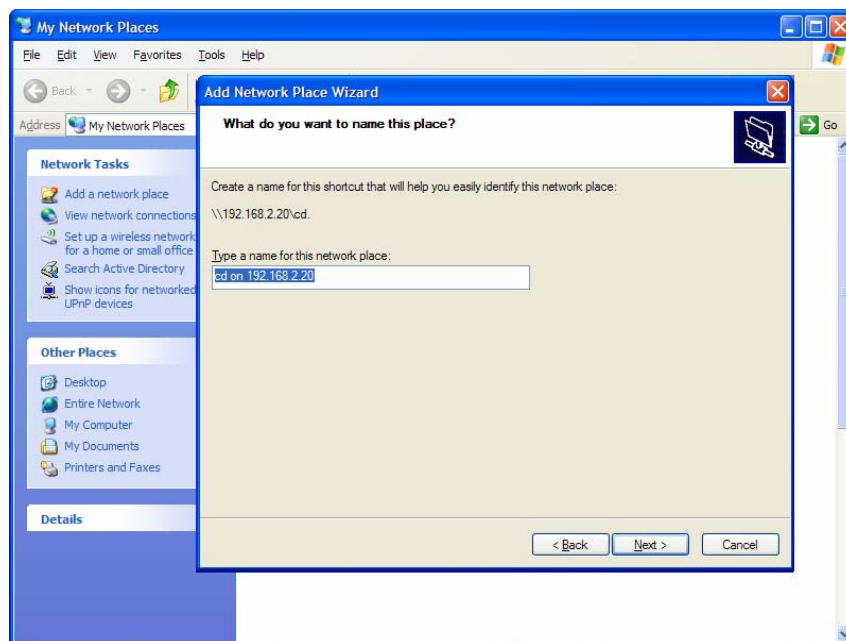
My Network Places

File Edit View Favorites Tools Help

Back

Address My Network Places

Go

Network Tasks

Add a network place
View network connections
Set up a wireless network for a home or small office
Search Active Directory
Show icons for networked UPnP devices

Other Places

Desktop
Entire Network
My Computer
My Documents
Printers and Faxes

Details

Add Network Place Wizard

What do you want to name this place?

Create a name for this shortcut that will help you easily identify this network place:

\\192.168.2.20\cd.

Type a name for this network place:

cd on 192.168.2.20

< Back Next > Cancel